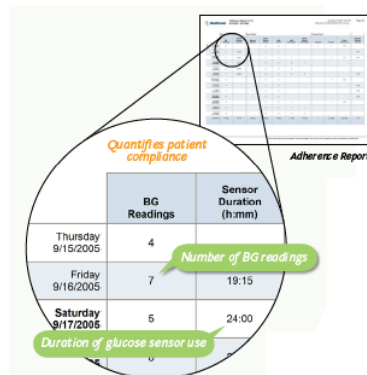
Adherence Report

Quantifies patient compliance

| | BG Readings | Sensor Duration (h:mm) |
|---|---|---|
| Thursday 9/15/2005 | 4 | |
| Friday 9/16/2005 | 7 | 19:15 |
| Saturday 9/17/2005 | 5 | 24:00 |
| | 6 | |

Number of BG readings

Duration of glucose sensor use